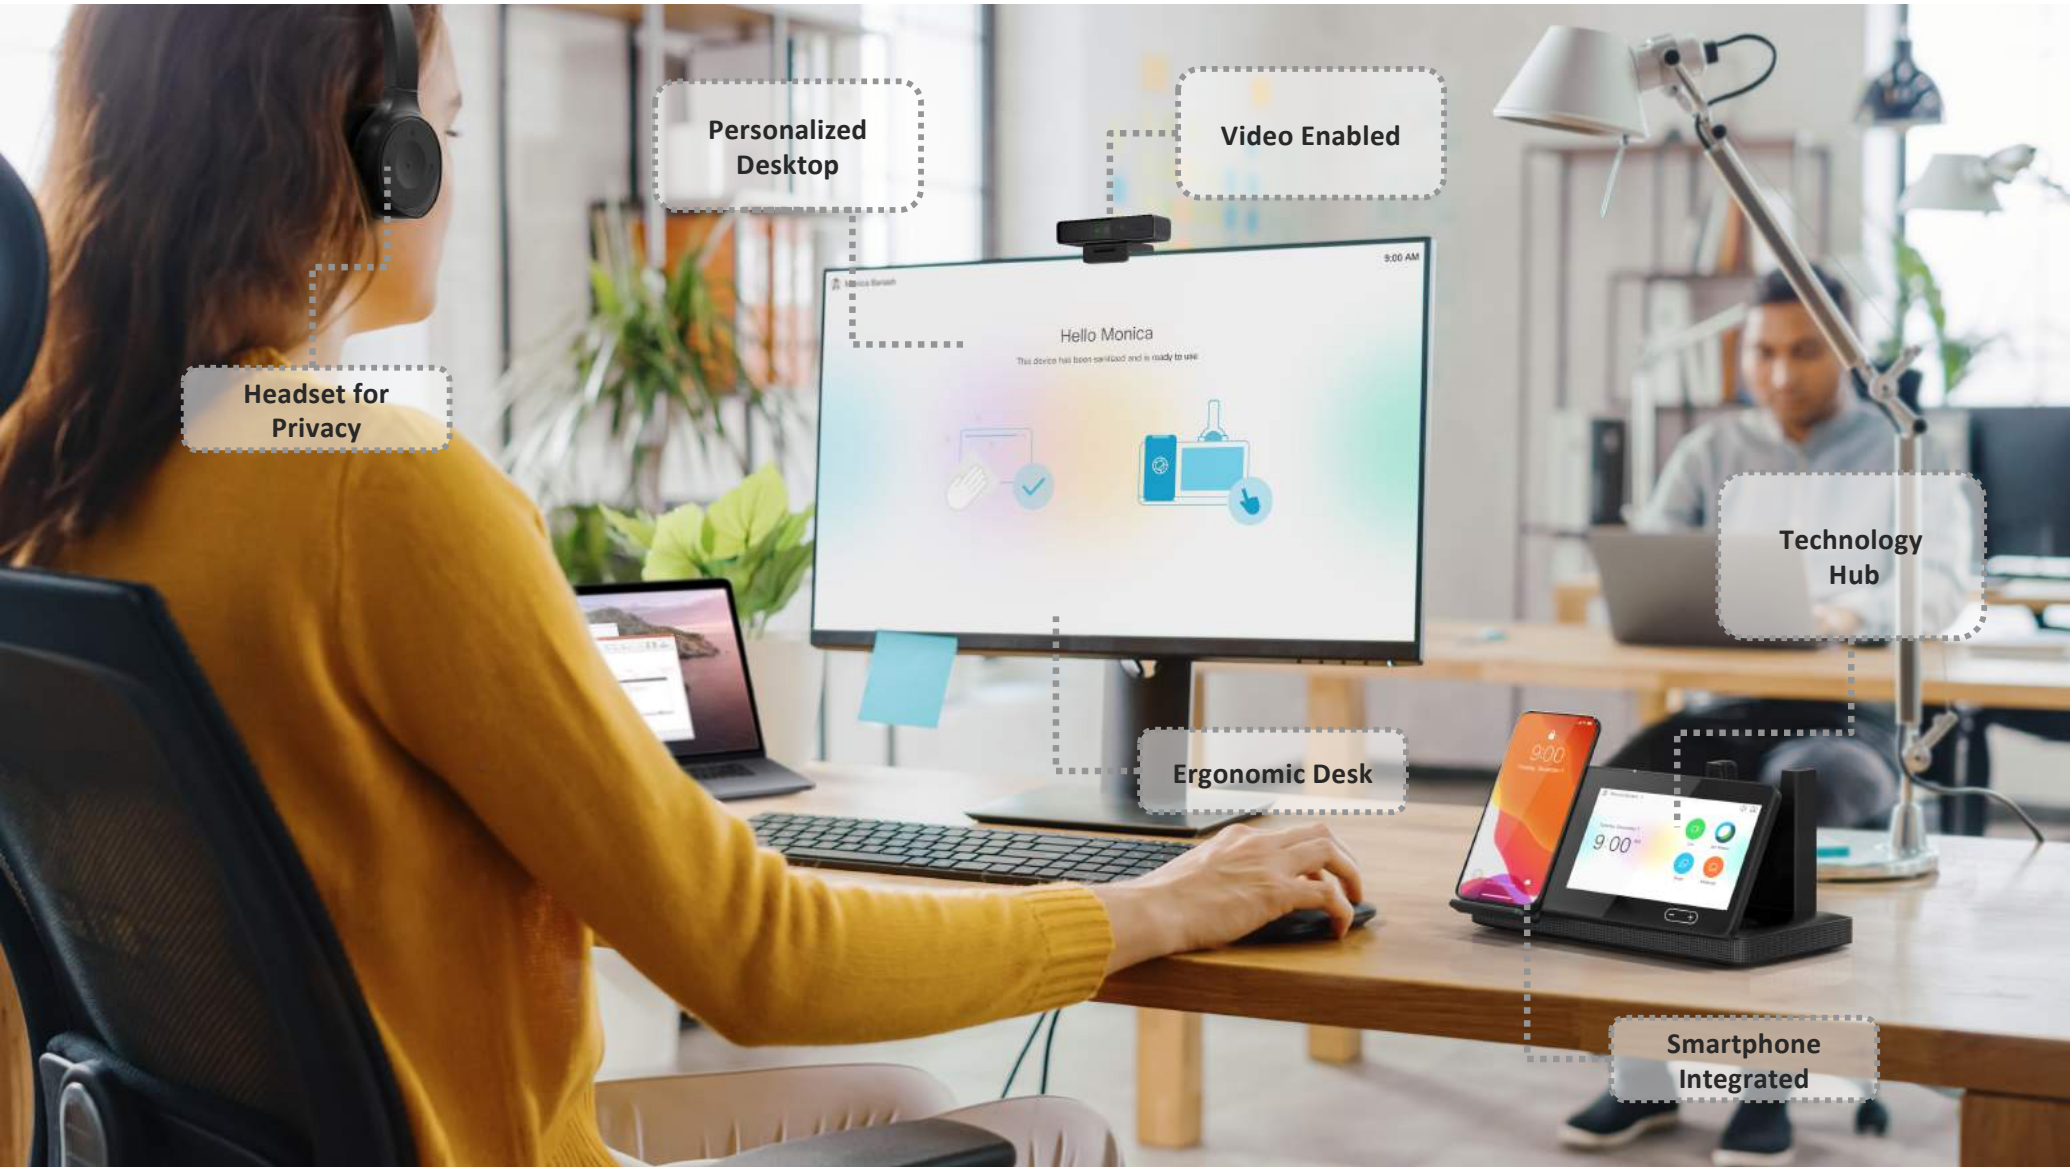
Personalized Desktop

Video Enabled

Headset for Privacy

9:00 AM

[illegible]

Hello Monica

This device has been sanitized and is ready to use

Technology Hub

Ergonomic Desk

9:00

9:00

Smartphone Integrated